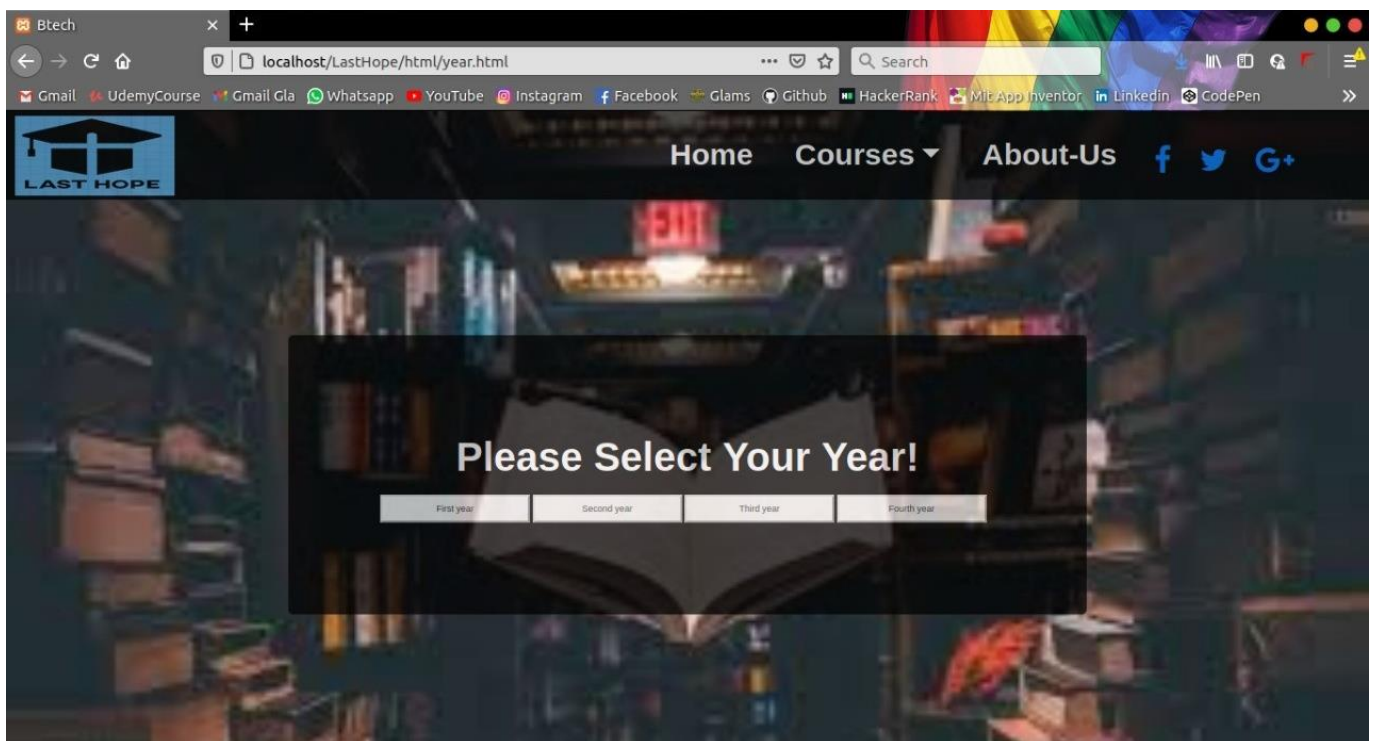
Btech
localhost/LastHope/html/year.html
Search
Gmail UdemyCourse Gmail Gla Whatsapp YouTube Instagram Facebook Glams Github HackerRank Mit App Inventor Linkedin CodePen

LAST HOPE
Home Courses About-Us

EXIT

Please Select Your Year!
First year
Second year
Third year
Fourth year